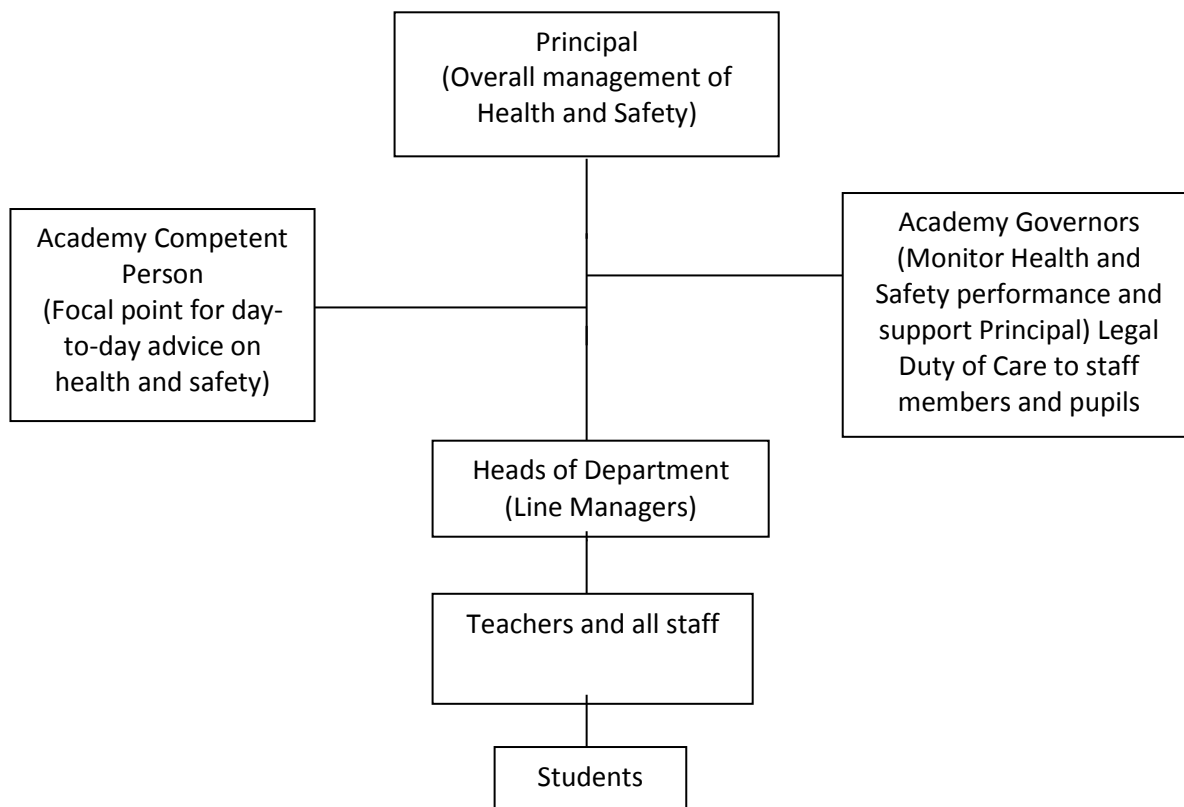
Principal
(Overall management of Health and Safety)

Academy Competent Person
(Focal point for day-to-day advice on health and safety)

Academy Governors
(Monitor Health and Safety performance and support Principal) Legal Duty of Care to staff members and pupils

Heads of Department
(Line Managers)

Teachers and all staff

Students